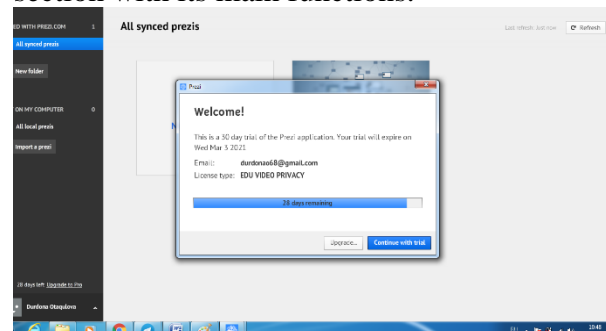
section with its main functions.

ED WITH PREZI.COM 1
All synced prezis
New folder
ON MY COMPUTER 0
All local prezis
Import a prezi
28 days left Upgrade to Pro
Durdona Otaqulova

All synced prezis
Last refresh: Just now
Refresh

Prezi
Welcome!
This is a 30 day trial of the Prezi application. Your trial will expire on Wed Mar 3 2021
Email: durdonao68@gmail.com
License type: EDU VIDEO PRIVACY
28 days remaining
Upgrade...
Continue with trial

10:48